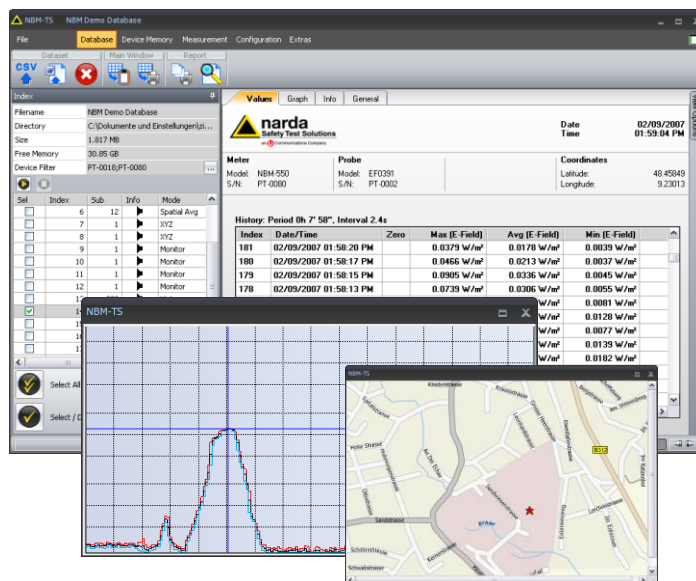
NBM-TS NBM Demo Database

File Database Device Memory Measurement Configuration Extras

Dataset Main Window Report

CSV

Index

| Filename | NBM Demo Database |
|---|---|
| Directory | C:\Dokumente und Einstellungen\zi... |
| Size | 1.817 MB |
| Free Memory | 30.85 GB |
| Device Filter | PT-0018;PT-0080 |

| Sel | Index | Sub | Info | Mode |
|---|---|---|---|---|
| | 6 | 12 | | Spatial Avg |
| | 7 | 1 | | XYZ |
| | 8 | 1 | | XYZ |
| | 9 | 1 | | Monitor |
| | 10 | 1 | | Monitor |
| | 11 | 1 | | Monitor |
| | 12 | 1 | | Monitor |

Select All

Select / D

Values Graph Info General

narda Safety Test Solutions

Date 02/09/2007
Time 01:59:04 PM

Meter
Model: NBM-550
S/N: PT-0080

Probe
Model: EF0391
S/N: PT-0002

Coordinates
Latitude: 48.45849
Longitude: 9.23013

History: Period 0h 7' 58", Interval 2.4s

| Index | Date/Time | Zero | Max (E-Field) | Avg (E-Field) | Min (E-Field) |
|---|---|---|---|---|---|
| 181 | 02/09/2007 01:58:20 PM | | 0.0379 W/m² | 0.0178 W/m² | 0.0039 W/m² |
| 180 | 02/09/2007 01:58:17 PM | | 0.0466 W/m² | 0.0213 W/m² | 0.0037 W/m² |
| 179 | 02/09/2007 01:58:15 PM | | 0.0905 W/m² | 0.0336 W/m² | 0.0045 W/m² |
| 178 | 02/09/2007 01:58:13 PM | | 0.0739 W/m² | 0.0306 W/m² | 0.0055 W/m² |
| | | | | W/m² | 0.0081 W/m² |
| | | | | W/m² | 0.0128 W/m² |
| | | | | W/m² | 0.0077 W/m² |
| | | | | W/m² | 0.0139 W/m² |
| | | | | W/m² | 0.0182 W/m² |

NBM-TS

NBM-TS

Kleiststrasse Holderlinstrasse Hohe Strasse Sandstrasse Schillerstrasse Schwabstrasse Lerchenstrasse B312